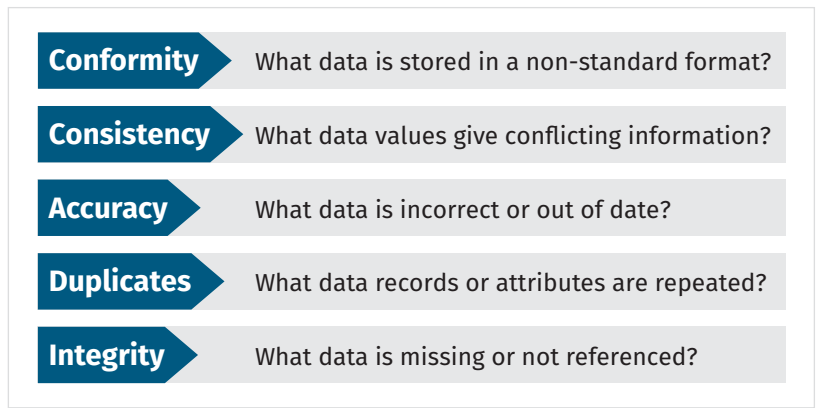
Conformity What data is stored in a non-standard format?

Consistency What data values give conflicting information?

Accuracy What data is incorrect or out of date?

Duplicates What data records or attributes are repeated?

Integrity What data is missing or not referenced?